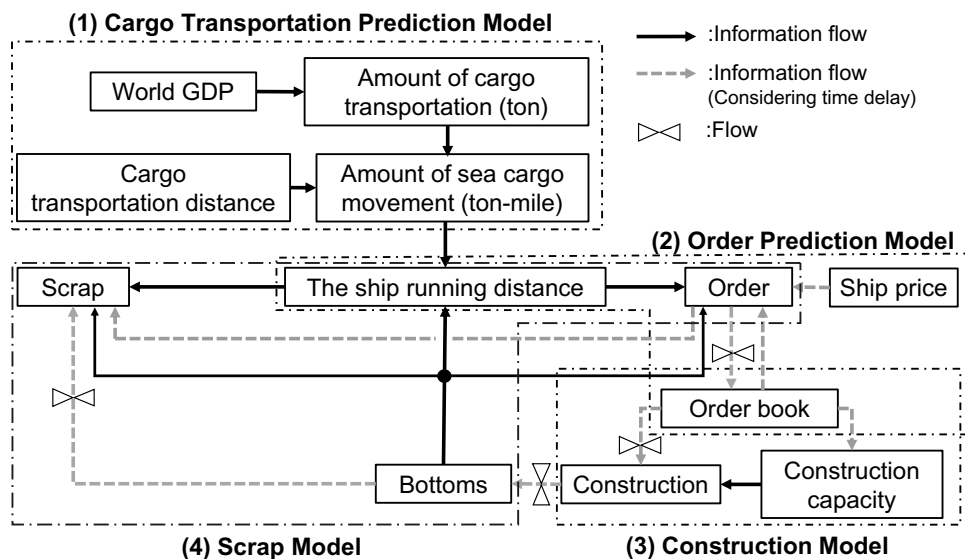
(1) Cargo Transportation Prediction Model

:Information flow

:Information flow (Considering time delay)

:Flow

World GDP

Amount of cargo transportation (ton)

Cargo transportation distance

Amount of sea cargo movement (ton-mile)

(2) Order Prediction Model

Scrap

The ship running distance

Order

Ship price

Order book

Bottoms

Construction

Construction capacity

(4) Scrap Model

(3) Construction Model